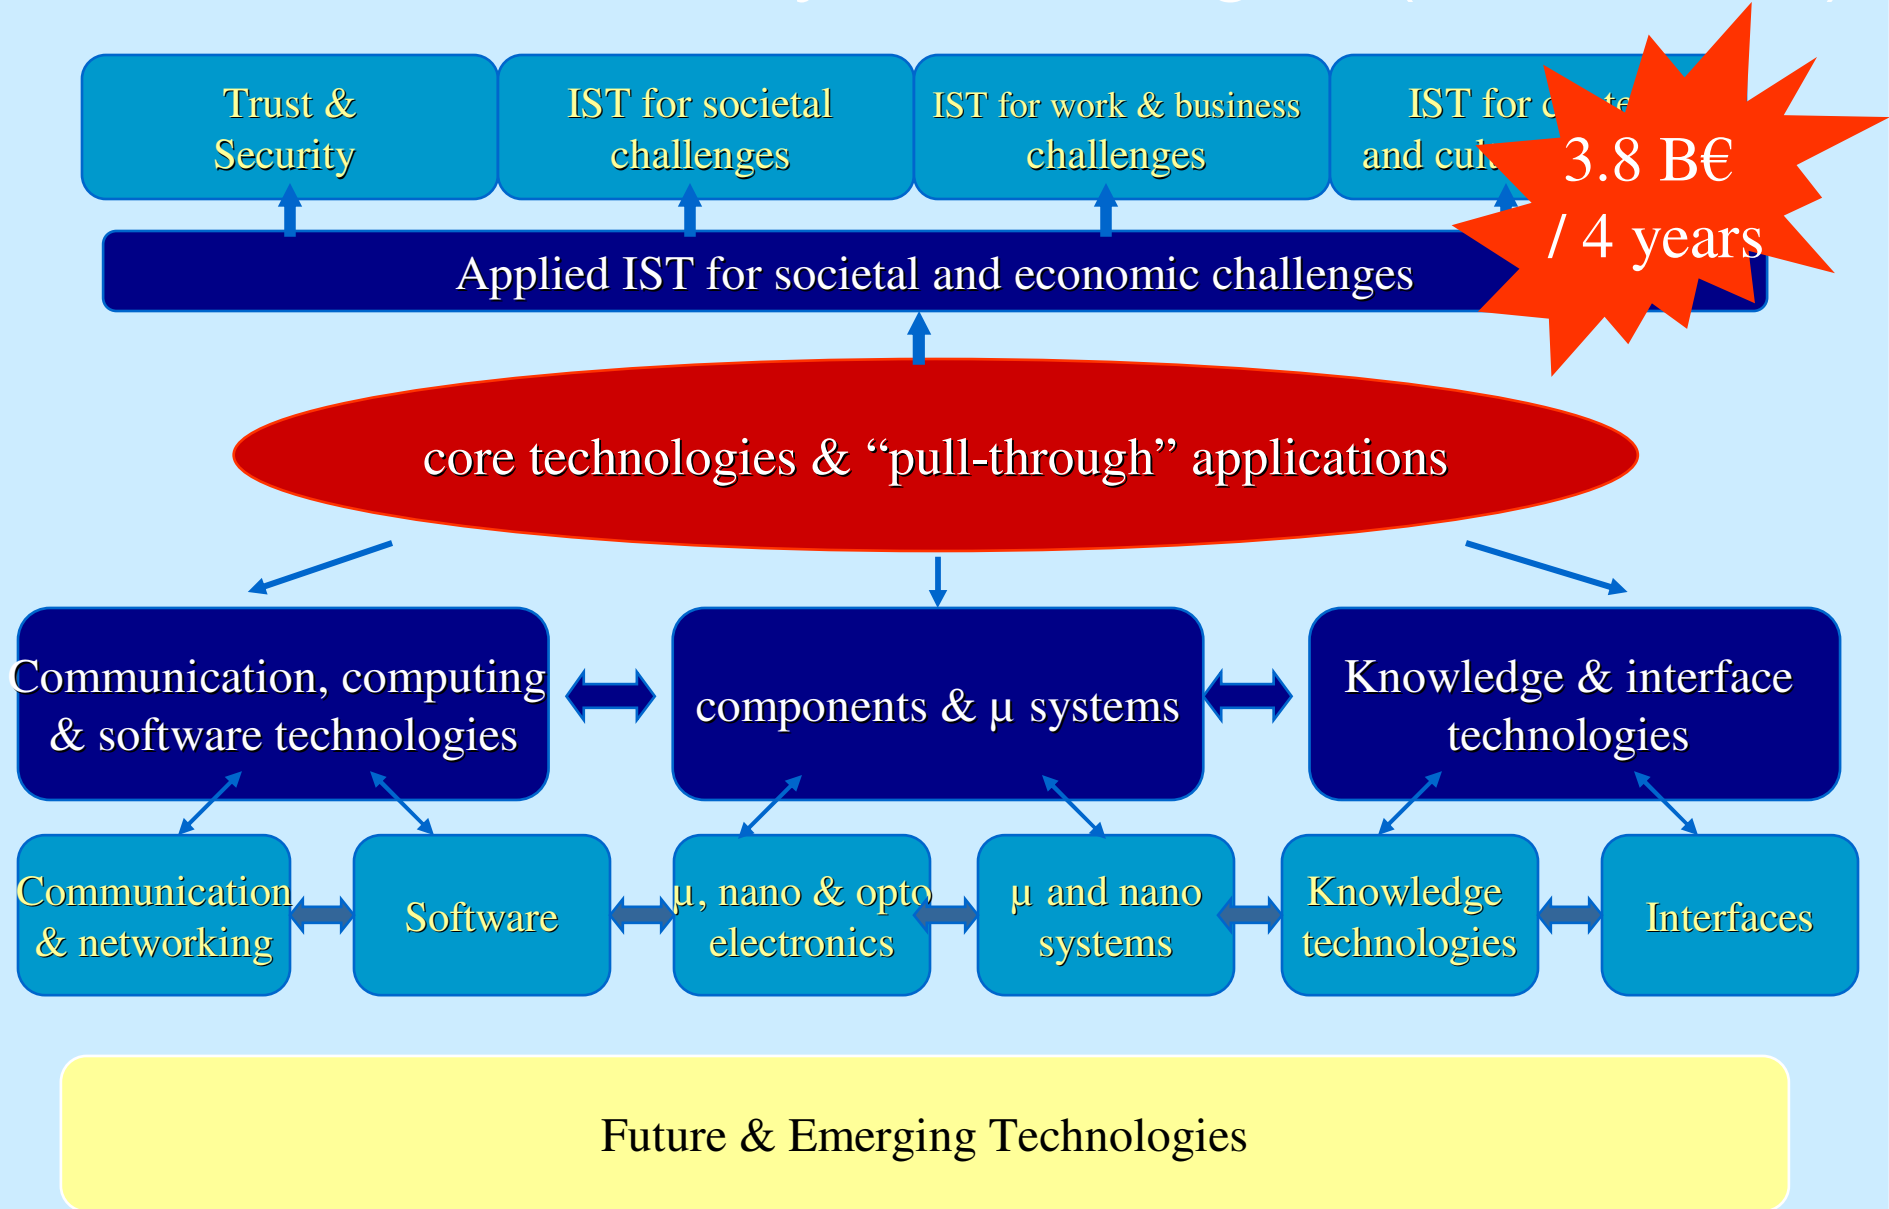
Trust & Security

IST for societal challenges

IST for work & business challenges

IST for c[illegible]te and cul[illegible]

3.8 B€ / 4 years

Applied IST for societal and economic challenges

core technologies & “pull-through” applications

Communication, computing & software technologies

components & µ systems

Knowledge & interface technologies

Communication & networking

Software

µ, nano & opto electronics

µ and nano systems

Knowledge technologies

Interfaces

Future & Emerging Technologies